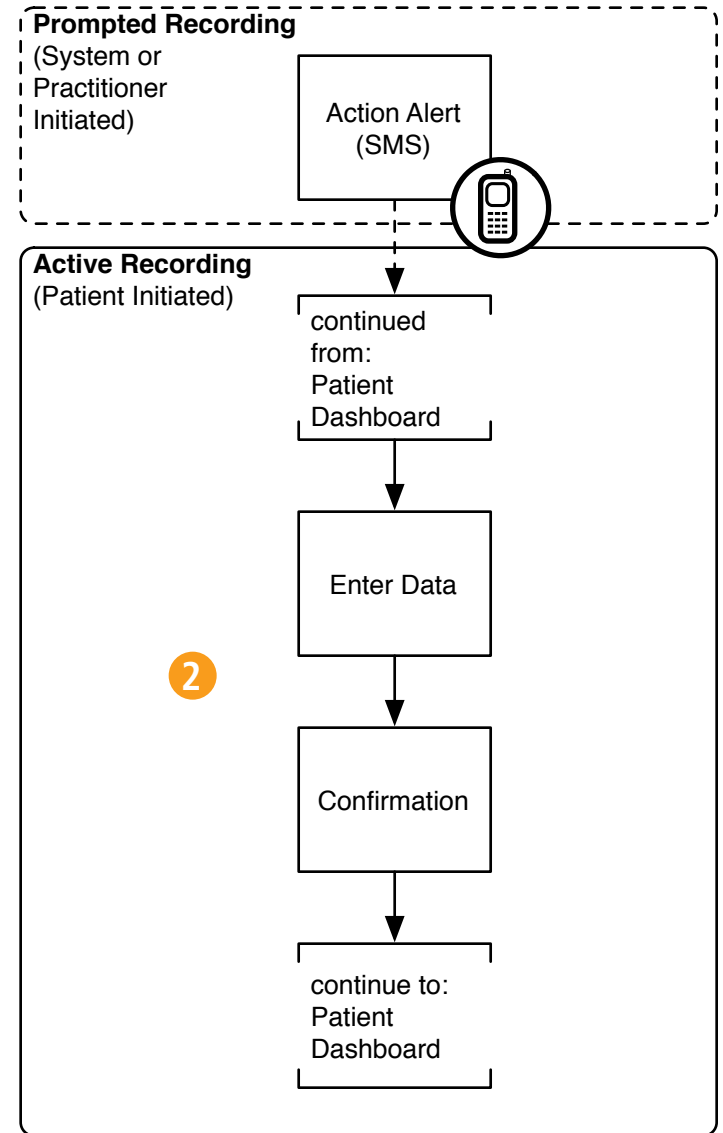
**Prompted Recording**
(System or Practitioner Initiated)

Action Alert (SMS)

**Active Recording**
(Patient Initiated)

continued from: Patient Dashboard

Enter Data

2

Confirmation

continue to: Patient Dashboard